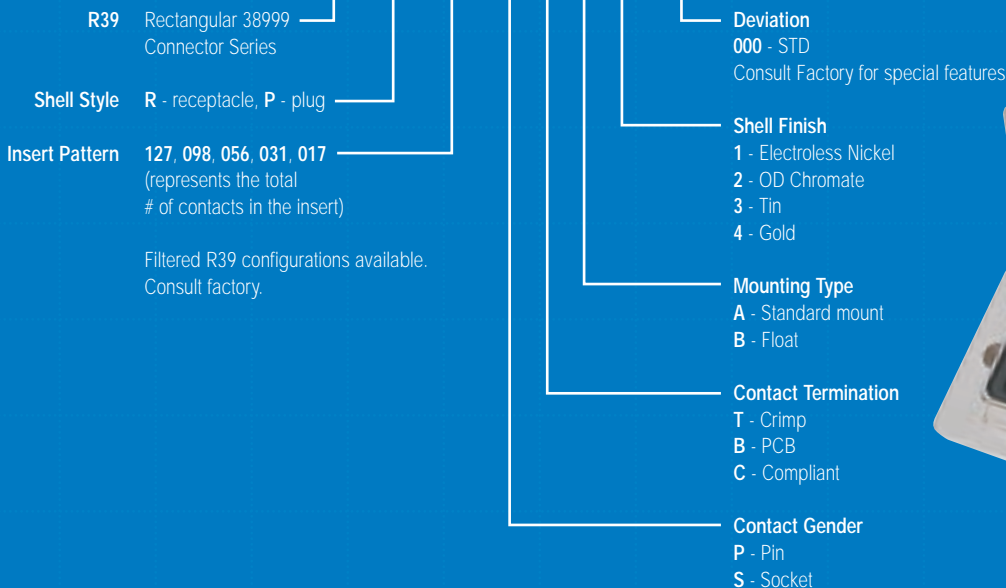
**R39** Rectangular 38999 Connector Series

**Shell Style** **R** - receptacle, **P** - plug

**Insert Pattern** **127**, **098**, **056**, **031**, **017** (represents the total # of contacts in the insert)

Filtered R39 configurations available. Consult factory.

**Deviation**
**000** - STD
Consult Factory for special features

**Shell Finish**
**1** - Electroless Nickel
**2** - OD Chromate
**3** - Tin
**4** - Gold

**Mounting Type**
**A** - Standard mount
**B** - Float

**Contact Termination**
**T** - Crimp
**B** - PCB
**C** - Compliant

**Contact Gender**
**P** - Pin
**S** - Socket